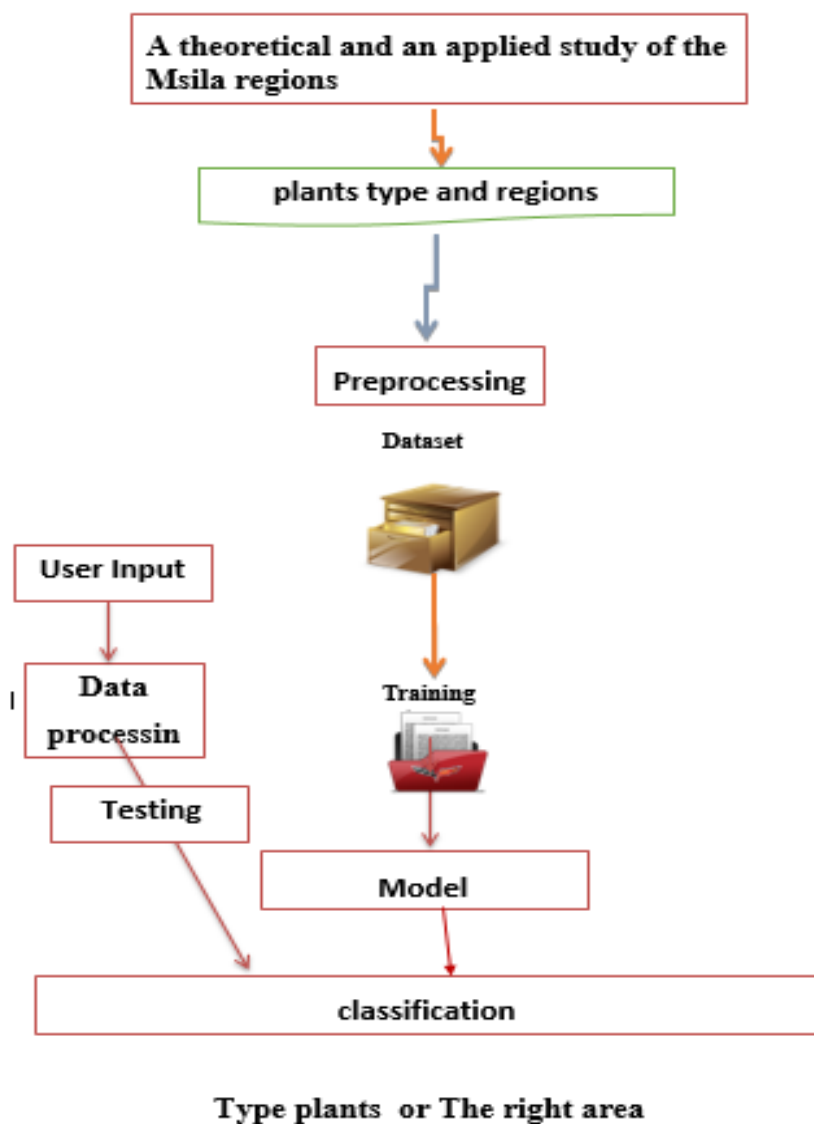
A theoretical and an applied study of the Msila regions

plants type and regions

Preprocessing

Dataset

User Input

Data processin

Training

Testing

Model

classification

Type plants or The right area